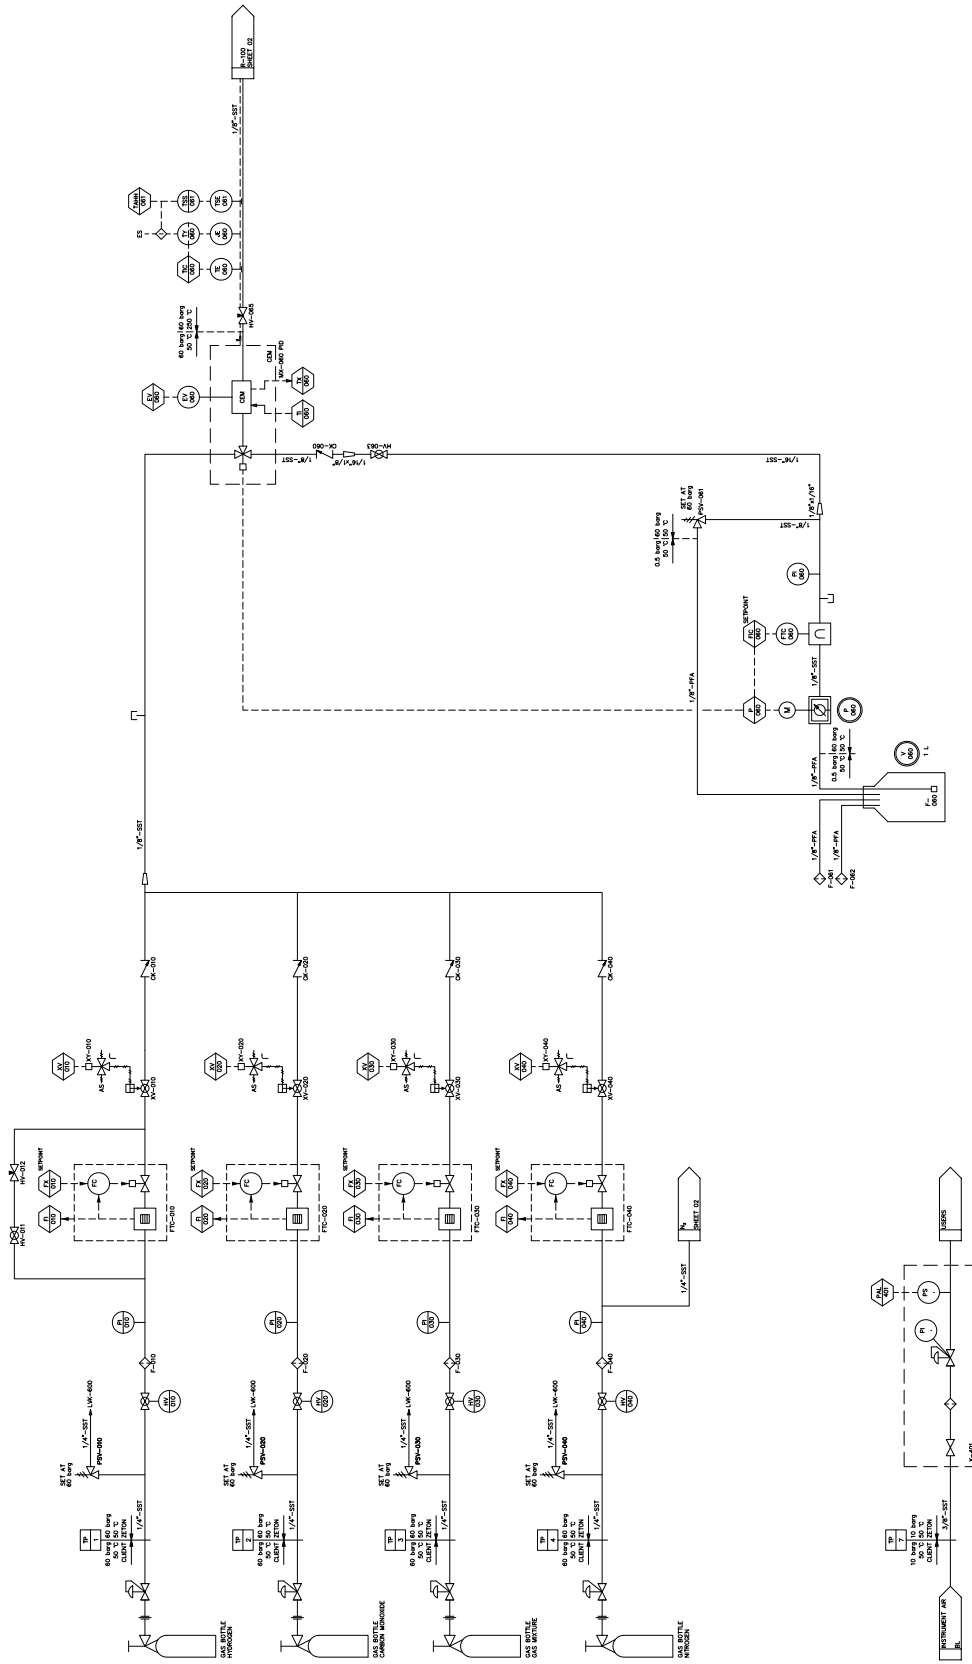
R-100
SHEET 02

1/8"-SST

TAHH 061
TSS 061
TSE 061
ES
TY 060
JE 060
TIC 060
TE 060

60 barg 60 barg
50 °C 250 °C
HV-065

CEM
MX-060 PID
EV 060
EV 060
CEM
TX 060
TI 060

1/8"-SST
CK-060
1/16"x1/8"
1/16"-SST
HV-063
1/16"-SST

SET AT
60 barg
PSV-061
0.5 barg 60 barg
50 °C 50 °C
1/8"-SST
1/8"x1/16"

PI 060
FIC 060
SETPOINT
FTC 060
1/8"-SST
1/8"-PFA
P 060
M
P 060
0.5 barg 60 barg
50 °C 50 °C
1/8"-PFA
V 060
1 L
F-060
1/8"-PFA
1/8"-PFA
F-061
F-062

1/8"-SST

CK-010
CK-020
CK-030
CK-040

XV 010
XY-010
AS
XV-010
XV 020
XY-020
AS
XV-020
XV 030
XY-030
AS
XV-030
XV 040
XY-040
AS
XV-040

HV-012
HV-011
FX 010
SETPOINT
FI 010
FC
FTC-010
FX 020
SETPOINT
FI 020
FC
FTC-020
FX 030
SETPOINT
FI 030
FC
FTC-030
FX 040
SETPOINT
FI 040
FC
FTC-040

N2
SHEET 02
1/4"-SST

PI 010
F-010
PI 020
F-020
PI 030
F-030
PI 040
F-040

HV 010
HV 020
HV 030
HV 040

1/4"-SST
LVK-600
PSV-010
SET AT
60 barg
1/4"-SST
LVK-600
PSV-020
SET AT
60 barg
1/4"-SST
LVK-600
PSV-030
SET AT
60 barg
1/4"-SST
LVK-600
PSV-040
SET AT
60 barg

TP 1
60 barg 60 barg
50 °C 50 °C
CLIENT ZETON
1/4"-SST
TP 2
60 barg 60 barg
50 °C 50 °C
CLIENT ZETON
1/4"-SST
TP 3
60 barg 60 barg
50 °C 50 °C
CLIENT ZETON
1/4"-SST
TP 4
60 barg 60 barg
50 °C 50 °C
CLIENT ZETON
1/4"-SST

GAS BOTTLE
HYDROGEN
GAS BOTTLE
CARBON MONOXIDE
GAS BOTTLE
GAS MIXTURE
GAS BOTTLE
NITROGEN

PAL 401
PS
PI
USERS
X-401

TP 7
10 barg 10 barg
50 °C 50 °C
CLIENT ZETON
3/8"-SST
INSTRUMENT AIR
BL